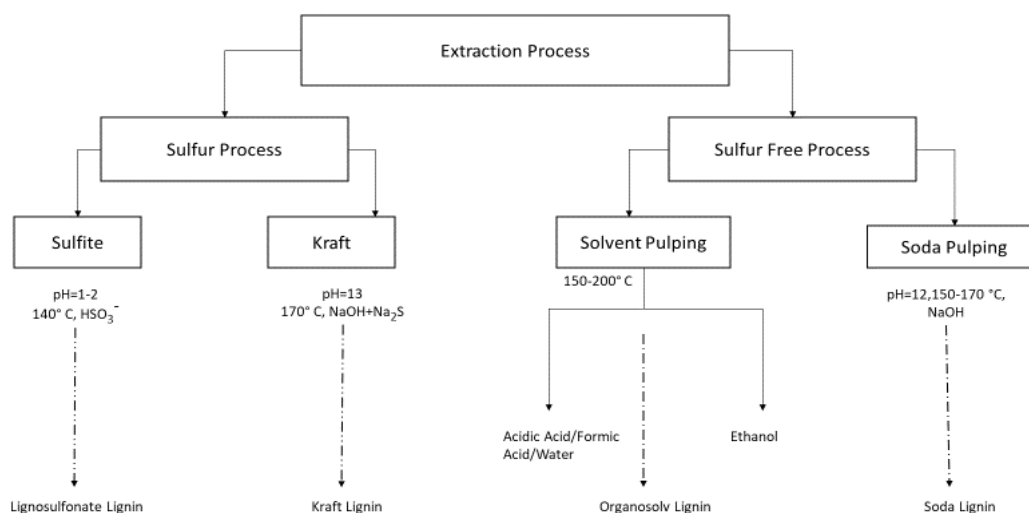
Extraction Process

Sulfur Process

Sulfur Free Process

Sulfite

pH=1-2
140° C, $HSO_3^-$

Lignosulfonate Lignin

Kraft

pH=13
170° C, NaOH+$Na_2S$

Kraft Lignin

Solvent Pulping

150-200° C

Acidic Acid/Formic Acid/Water

Ethanol

Organosolv Lignin

Soda Pulping

pH=12,150-170 °C, NaOH

Soda Lignin